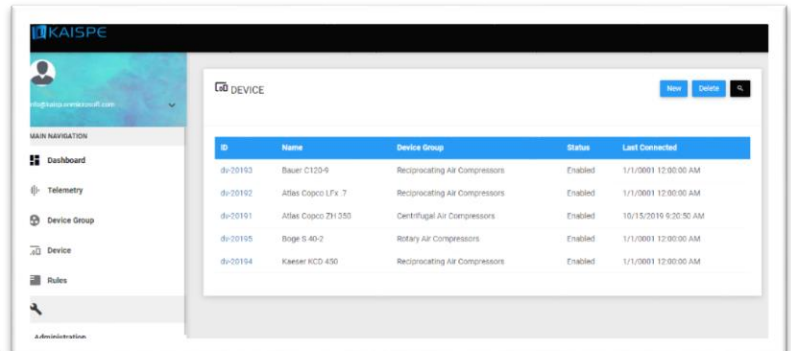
KAISPE

info@kaispe.onmicrosoft.com

MAIN NAVIGATION

Dashboard

Telemetry

Device Group

Device

Rules

Administration

DEVICE

New Delete

| ID | Name | Device Group | Status | Last Connected |
|---|---|---|---|---|
| dv-20193 | Bauer C120-9 | Reciprocating Air Compressors | Enabled | 1/1/0001 12:00:00 AM |
| dv-20192 | Atlas Copco LFx .7 | Reciprocating Air Compressors | Enabled | 1/1/0001 12:00:00 AM |
| dv-20191 | Atlas Copco ZH 350 | Centrifugal Air Compressors | Enabled | 10/15/2019 9:20:50 AM |
| dv-20195 | Boge S 40-2 | Rotary Air Compressors | Enabled | 1/1/0001 12:00:00 AM |
| dv-20194 | Kaeser KCD 450 | Reciprocating Air Compressors | Enabled | 1/1/0001 12:00:00 AM |